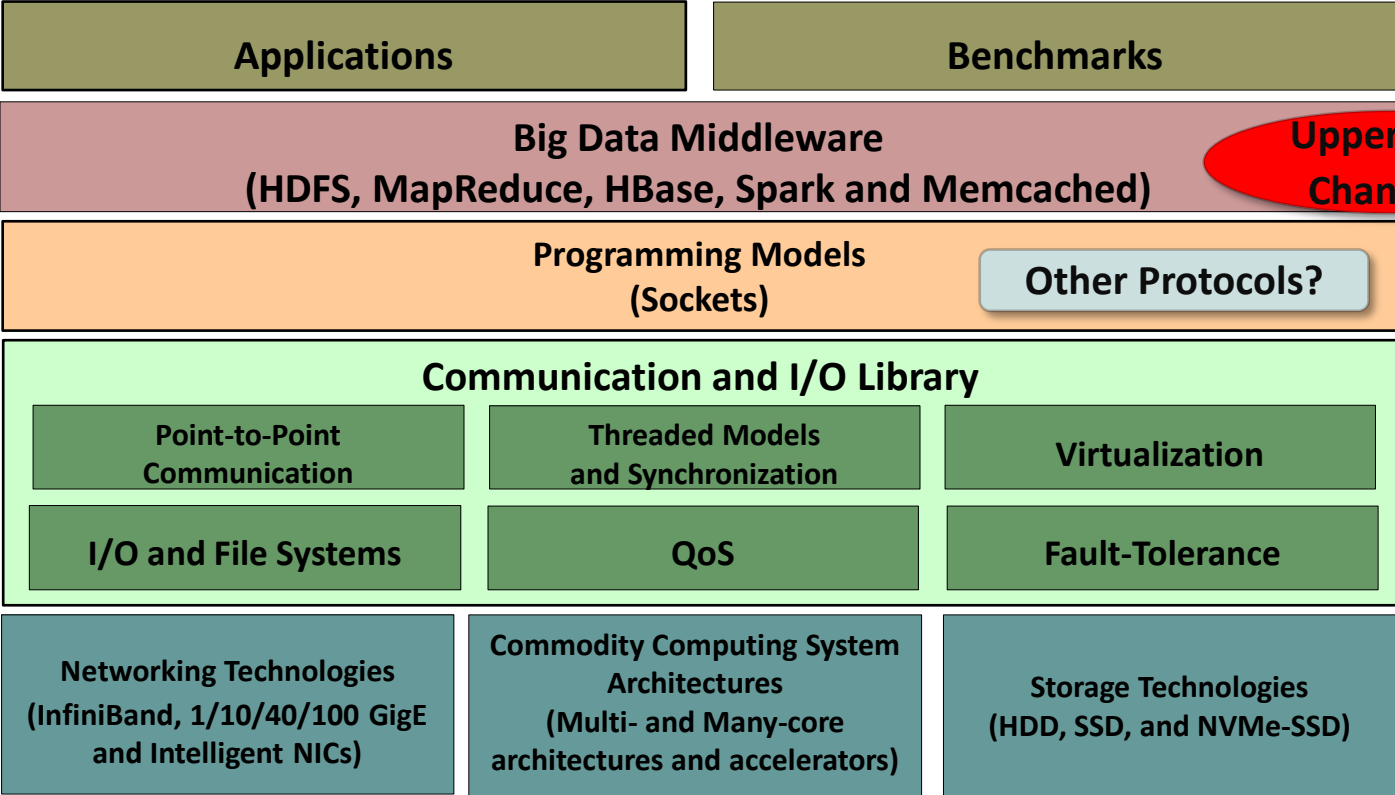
Applications

Benchmarks

Big Data Middleware
(HDFS, MapReduce, HBase, Spark and Memcached)

Upper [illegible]
Chan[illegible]

Programming Models
(Sockets)

Other Protocols?

Communication and I/O Library

Point-to-Point Communication

Threaded Models and Synchronization

Virtualization

I/O and File Systems

QoS

Fault-Tolerance

Networking Technologies (InfiniBand, 1/10/40/100 GigE and Intelligent NICs)

Commodity Computing System Architectures (Multi- and Many-core architectures and accelerators)

Storage Technologies (HDD, SSD, and NVMe-SSD)